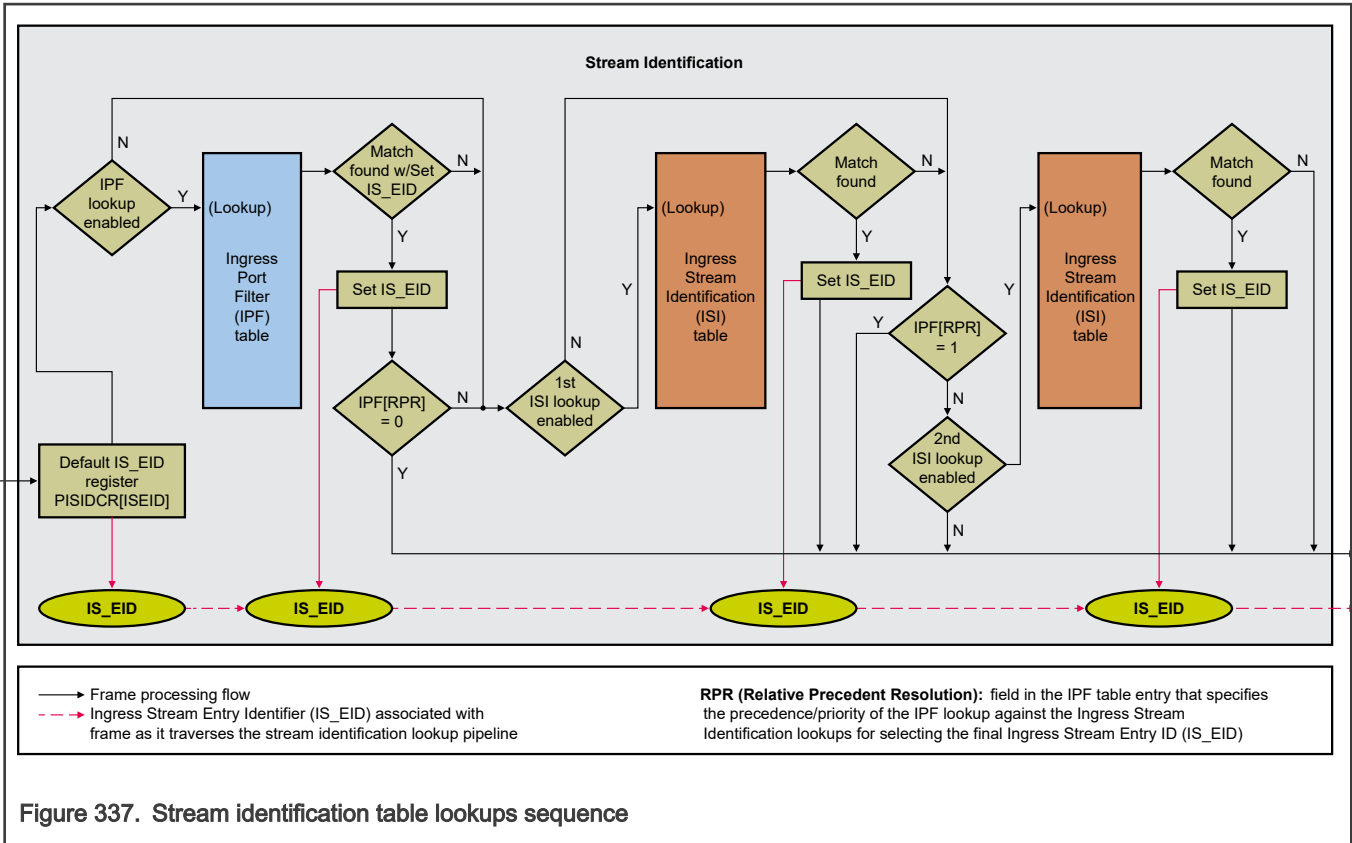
Stream Identification

N

IPF lookup enabled

Y

(Lookup)

Ingress Port Filter (IPF) table

Match found w/Set IS_EID

N

Y

Set IS_EID

IPF[RPR] = 0

N

Y

N

1st ISI lookup enabled

Y

(Lookup)

Ingress Stream Identification (ISI) table

Match found

N

Y

Set IS_EID

Y

IPF[RPR] = 1

N

2nd ISI lookup enabled

N

Y

(Lookup)

Ingress Stream Identification (ISI) table

Match found

N

Y

Set IS_EID

Default IS_EID register PISIDCR[ISEID]

IS_EID

IS_EID

IS_EID

IS_EID

Frame processing flow

Ingress Stream Entry Identifier (IS_EID) associated with frame as it traverses the stream identification lookup pipeline

**RPR (Relative Precedent Resolution):** field in the IPF table entry that specifies the precedence/priority of the IPF lookup against the Ingress Stream Identification lookups for selecting the final Ingress Stream Entry ID (IS_EID)

Figure 337. Stream identification table lookups sequence